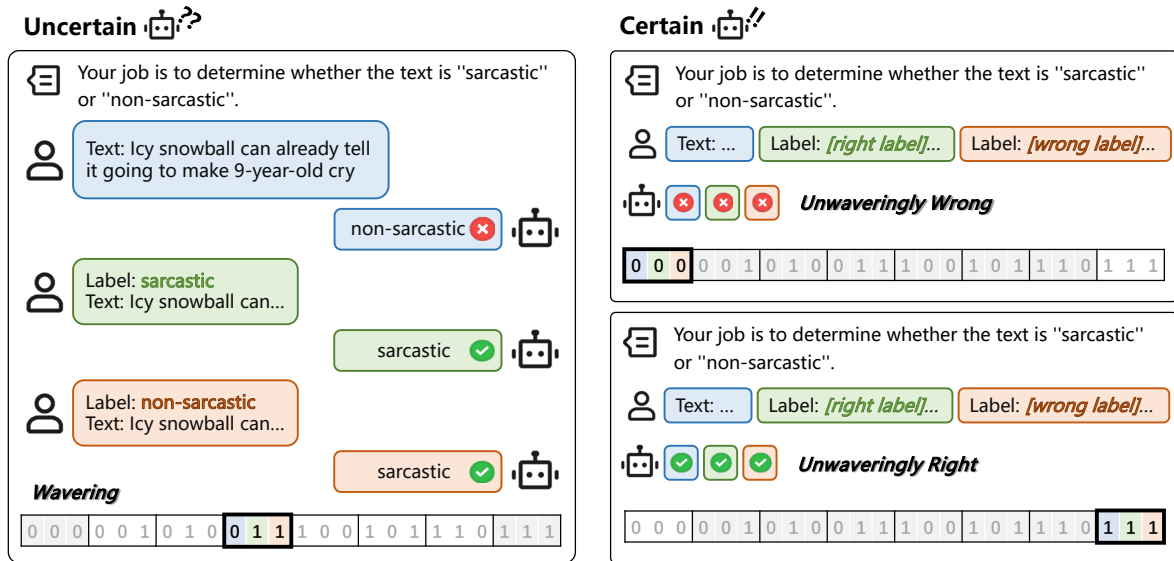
Uncertain

Your job is to determine whether the text is ''sarcastic'' or ''non-sarcastic''.

Text: Icy snowball can already tell it going to make 9-year-old cry

non-sarcastic

Label: sarcastic
Text: Icy snowball can...

sarcastic

Label: non-sarcastic
Text: Icy snowball can...

sarcastic

Wavering

| 0 0 0 | 0 0 1 | 0 1 0 | 0 1 1 | 1 0 0 | 1 0 1 | 1 1 0 | 1 1 1 |
|---|---|---|---|---|---|---|---|

Certain

Your job is to determine whether the text is ''sarcastic'' or ''non-sarcastic''.

Text: ...  Label: [right label]...  Label: [wrong label]...

Unwaveringly Wrong

| 0 0 0 | 0 0 1 | 0 1 0 | 0 1 1 | 1 0 0 | 1 0 1 | 1 1 0 | 1 1 1 |
|---|---|---|---|---|---|---|---|

Your job is to determine whether the text is ''sarcastic'' or ''non-sarcastic''.

Text: ...  Label: [right label]...  Label: [wrong label]...

Unwaveringly Right

| 0 0 0 | 0 0 1 | 0 1 0 | 0 1 1 | 1 0 0 | 1 0 1 | 1 1 0 | 1 1 1 |
|---|---|---|---|---|---|---|---|